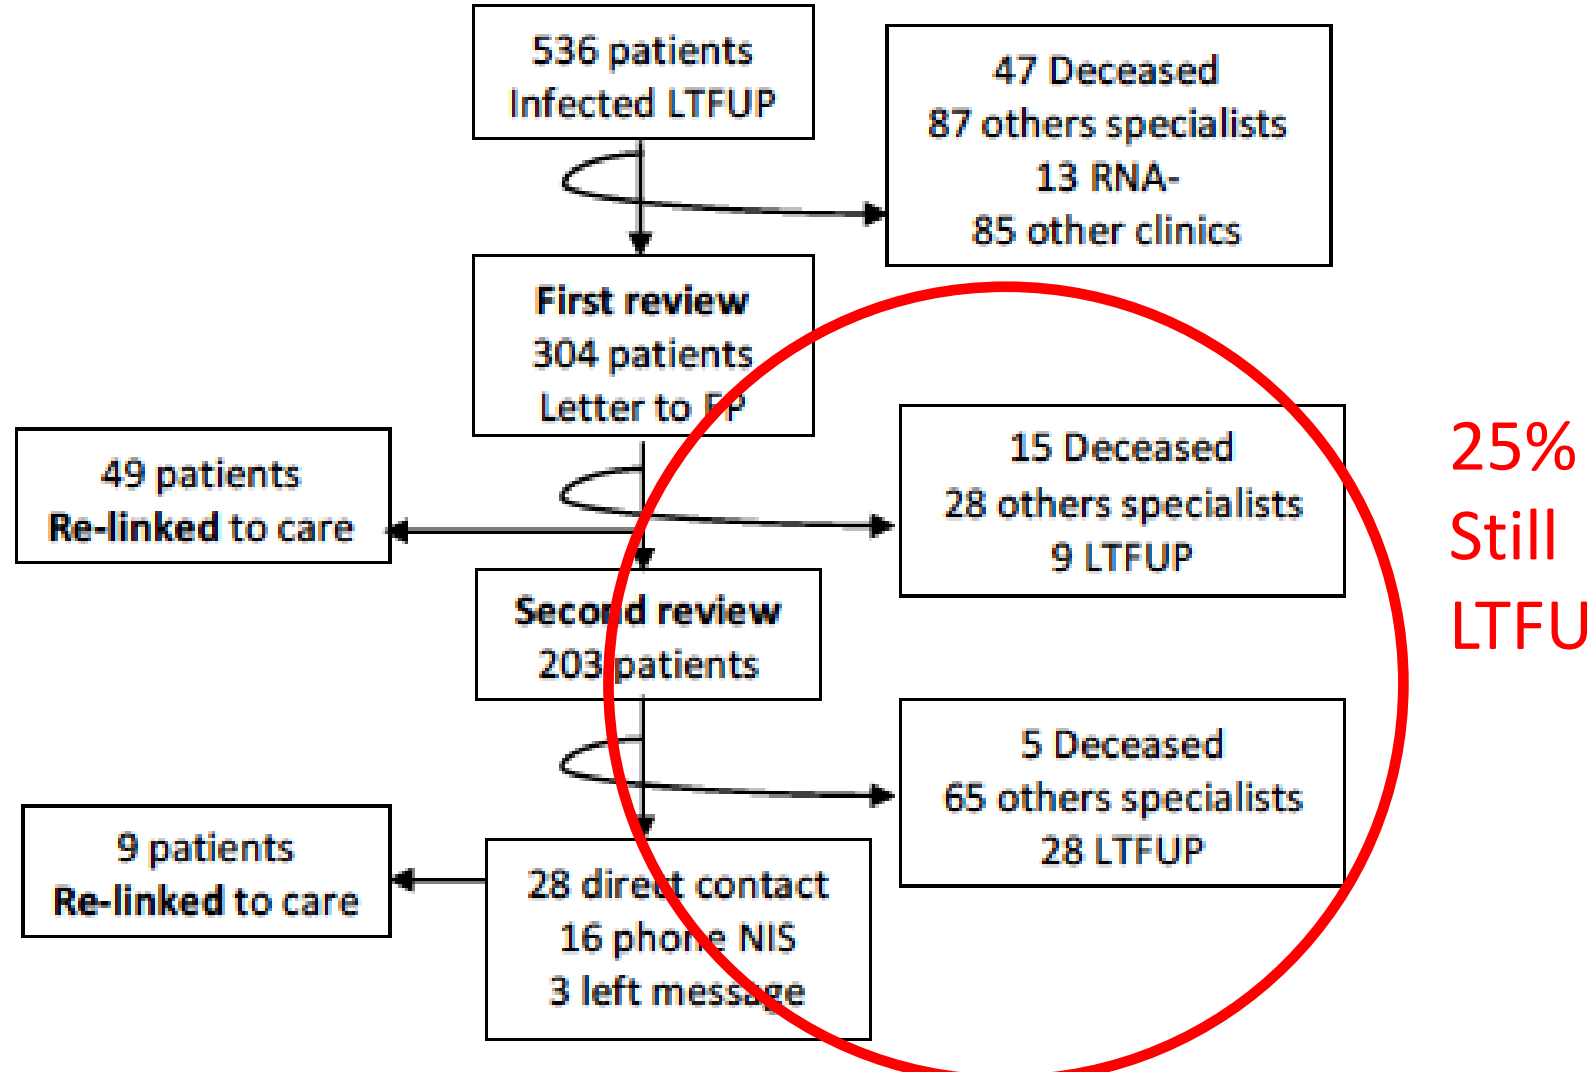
536 patients
Infected LTFUP

47 Deceased
87 others specialists
13 RNA-
85 other clinics

First review
304 patients
Letter to FP

49 patients
Re-linked to care

15 Deceased
28 others specialists
9 LTFUP

25%
Still
LTFU

Second review
203 patients

5 Deceased
65 others specialists
28 LTFUP

9 patients
Re-linked to care

28 direct contact
16 phone NIS
3 left message